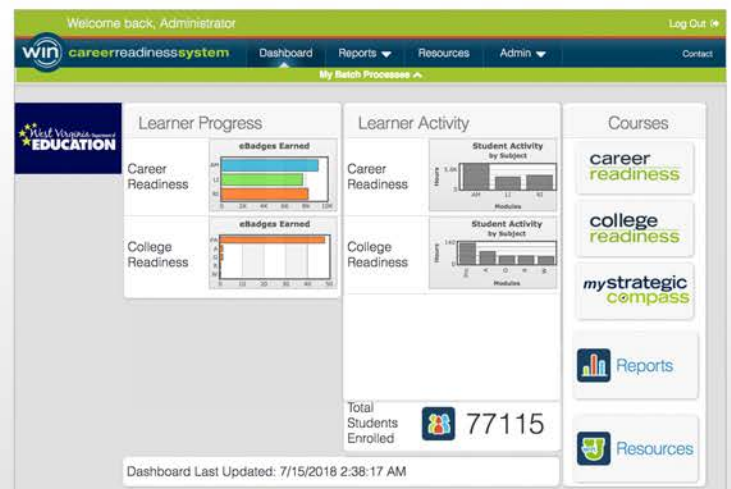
Welcome back, Administrator

Log Out

win careerreadinesssystem

Dashboard Reports Resources Admin

Contact

My Batch Processes

West Virginia Department of EDUCATION

Learner Progress

Career Readiness

eBadges Earned

AM
LI
WI

College Readiness

eBadges Earned

PA
A
G
R

Learner Activity

Career Readiness

Student Activity by Subject

Hours

AM LI WI

Modules

College Readiness

Student Activity by Subject

Hours

Modules

Total Students Enrolled

77115

Courses

career readiness

college readiness

mystrategic compass

Reports

Resources

Dashboard Last Updated: 7/15/2018 2:38:17 AM